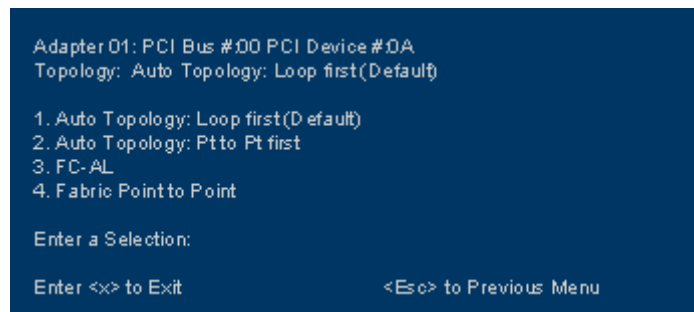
Adapter 01: PCI Bus #00 PCI Device #0A
Topology: Auto Topology: Loop first(Default)

1. Auto Topology: Loop first(Default)
2. Auto Topology: Pt to Pt first
3. FC-AL
4. Fabric Point to Point

Enter a Selection:

Enter <x> to Exit <Esc> to Previous Menu